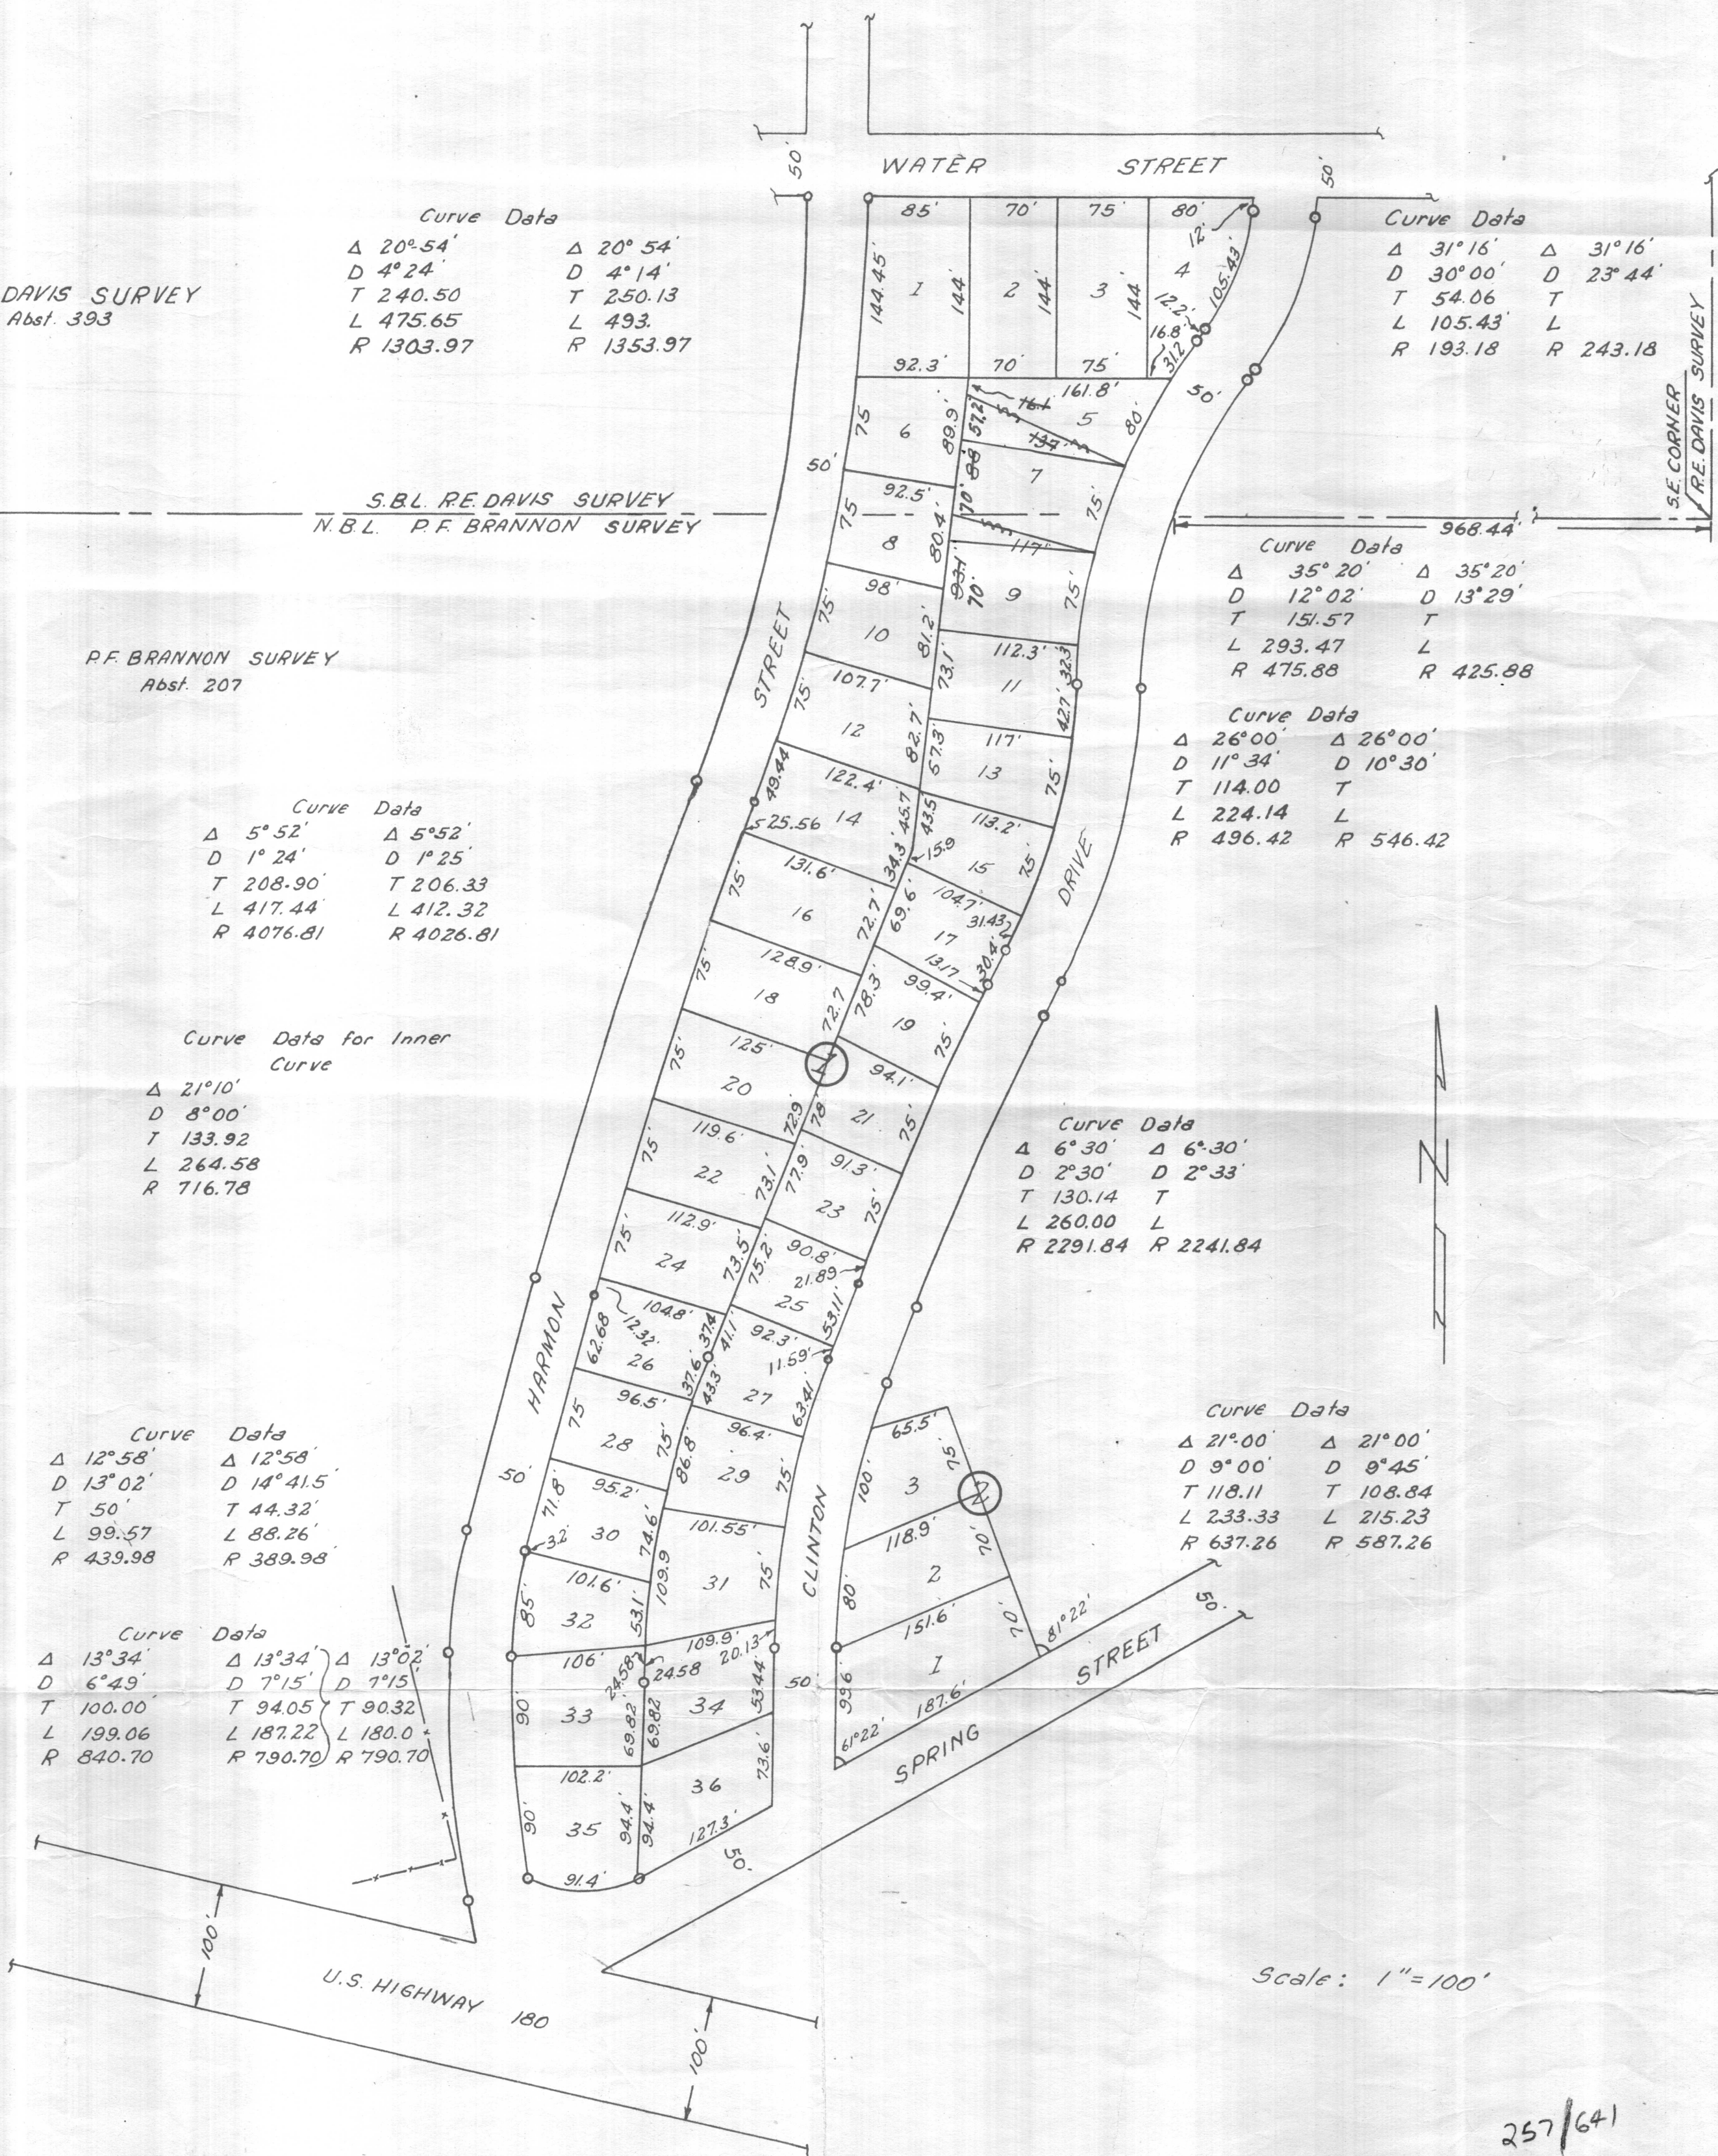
WATER STREET

50'

50'

Curve Data
Δ 20°54'
D 4°24'
T 240.50
L 475.65
R 1303.97

Δ 20°54'
D 4°14'
T 250.13
L 493.
R 1353.97

DAVIS SURVEY
Abst. 393

85' 70' 75' 80'
144.45' 1 144 2 144 3 144 4
12'
105.43'
12.2'
16.8'
31.2
92.3' 70' 75'
161.8'
50'

Curve Data
Δ 31°16'
D 30°00'
T 54.06
L 105.43'
R 193.18

Δ 31°16'
D 23°44'
T
L
R 243.18

S.E. CORNER R.E. DAVIS SURVEY

75 6 89.9 57.2 16.1 5 80'
137 7
50'
S.B.L. R.E. DAVIS SURVEY
N.B.L. P.F. BRANNON SURVEY
92.5' 70 88
75 8 80.4 117' 75'
968.44'

Curve Data
Δ 35°20'
D 12°02'
T 151.57
L 293.47
R 475.88

Δ 35°20'
D 13°29'
T
L
R 425.88

98' 93.1 70' 9 75'
75' 10 81.2
112.3' 11 32.3
73.1
P.F. BRANNON SURVEY
Abst. 207
STREET
107.7'
42.7'
75' 12 82.7 57.3 117'
13 75'

Curve Data
Δ 26°00'
D 11°34'
T 114.00
L 224.14
R 496.42

Δ 26°00'
D 10°30'
T
L
R 546.42

49.44
122.4'
25.56 14 34.3 45.7 43.5 113.2'
15.9
15 75'
DRIVE

Curve Data
Δ 5°52'
D 1°24'
T 208.90
L 417.44
R 4076.81

Δ 5°52'
D 1°25'
T 206.33
L 412.32
R 4026.81

75' 131.6'
16 72.7 69.6 104.7' 31.43
17
13.17 30.4
128.9' 78.3 99.4'
75' 18 72.7
19 75'

Curve Data for Inner Curve
Δ 21°10'
D 8°00'
T 133.92
L 264.58
R 716.78

125'
1
75' 20 94.1'
72.9 78 21 75'
119.6'

Curve Data
Δ 6°30'
D 2°30'
T 130.14
L 260.00
R 2291.84

Δ 6°30'
D 2°33'
T
L
R 2241.84

75' 22 73.1 77.9 91.3'
23 75'
112.9'
75' 24 73.5 75.2 90.8'
21.89
HARMON
104.8' 25
12.32 37.4 92.3'
62.68 26 37.6 41.1 53.11
11.59'
96.5' 43.3 27 63.41
75 28 75' 96.4'
86.8 29 75'
65.5'
75'
100' 3

Curve Data
Δ 21°00'
D 9°00'
T 118.11
L 233.33
R 637.26

Δ 21°00'
D 9°45'
T 108.84
L 215.23
R 587.26

Curve Data
Δ 12°58'
D 13°02'
T 50'
L 99.57
R 439.98

Δ 12°58'
D 14°41.5'
T 44.32'
L 88.26'
R 389.98'

50'
71.8 95.2'
3.2 30 74.6 101.55'
CLINTON
118.9'
2 70'
101.6' 109.9 31 75'
80
85' 32 53.1
151.6'
70'
81°22'
50'

Curve Data
Δ 13°34'
D 6°49'
T 100.00'
L 199.06
R 840.70

Δ 13°34'
D 7°15'
T 94.05
L 187.22
R 790.70

Δ 13°02'
D 7°15
T 90.32
L 180.0
R 790.70

109.9'
106' 24.58 20.13
24.58
50
99.6 1
187.6'
STREET
90 33 69.82 69.82 34 53.44
61°22'
SPRING
102.2' 36 73.6
90' 35 94.4 94.4
127.3'
91.4'
50'
100'
U.S. HIGHWAY 180
100'

N

Scale: 1" = 100'

257/641